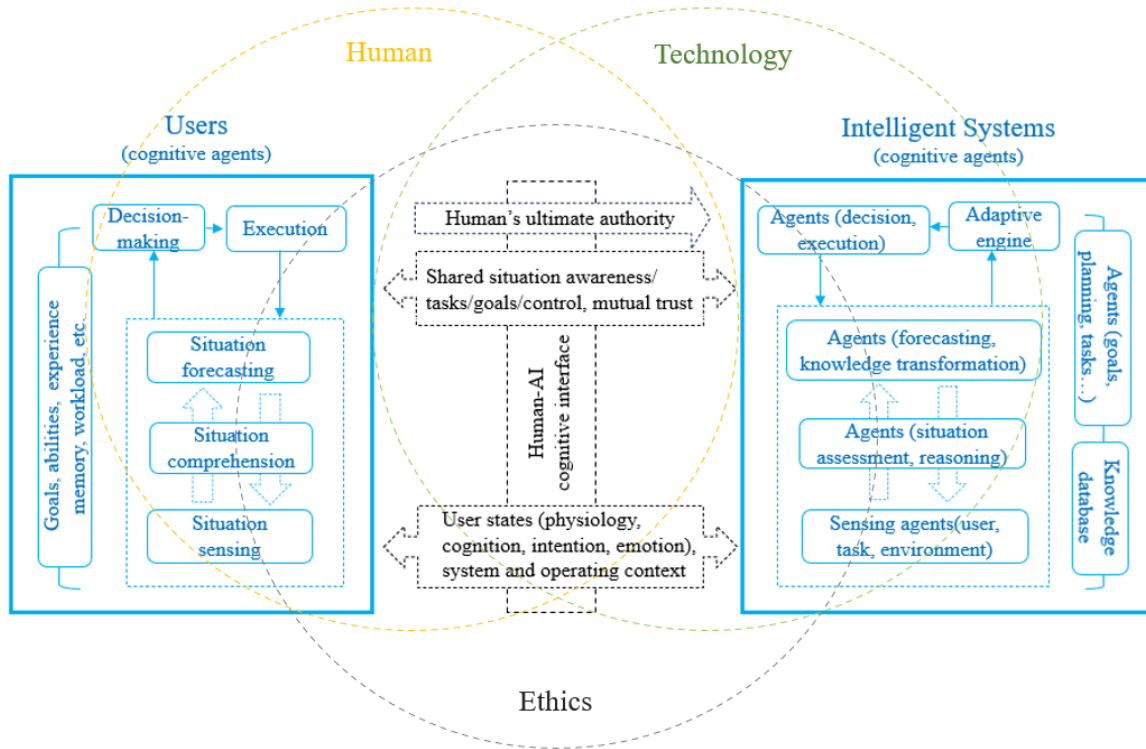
Human

Technology

Users
(cognitive agents)

Decision-making

Execution

Goals, abilities, experience memory, workload, etc.

Situation forecasting

Situation comprehension

Situation sensing

Human's ultimate authority

Shared situation awareness/ tasks/goals/control, mutual trust

Human-AI cognitive interface

User states (physiology, cognition, intention, emotion), system and operating context

Intelligent Systems
(cognitive agents)

Agents (decision, execution)

Adaptive engine

Agents (goals, planning, tasks…)

Agents (forecasting, knowledge transformation)

Agents (situation assessment, reasoning)

Sensing agents(user, task, environment)

Knowledge database

Ethics